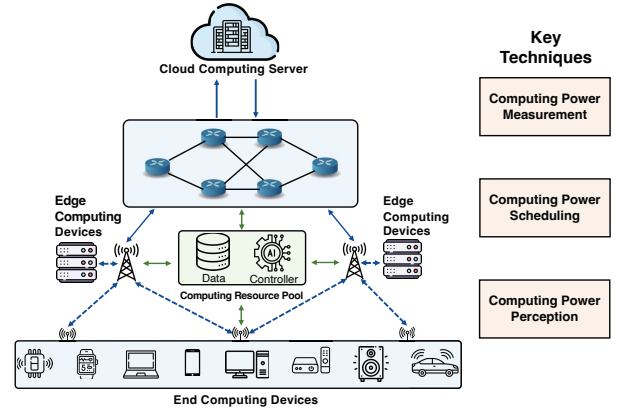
Cloud Computing Server

Key Techniques

Computing Power Measurement

Computing Power Scheduling

Computing Power Perception

Edge Computing Devices

Edge Computing Devices

Data

AI

Controller

Computing Resource Pool

End Computing Devices